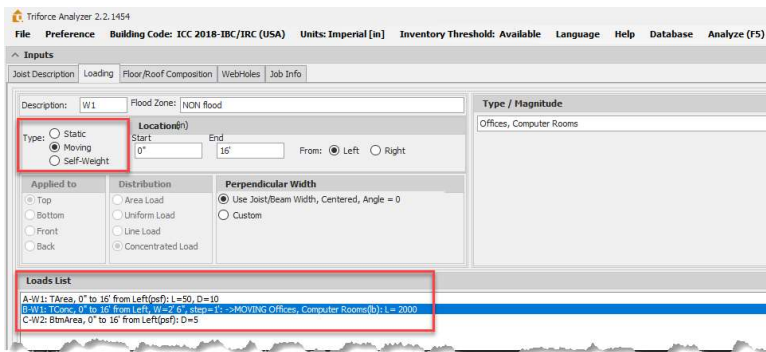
Triforce Analyzer 2.2.1454

File Preference Building Code: ICC 2018-IBC/IRC (USA) Units: Imperial [in] Inventory Threshold: Available Language Help Database Analyze (F5)

Inputs

Joist Description | Loading | Floor/Roof Composition | WebHoles | Job Info

Description: W1 Flood Zone: NON flood

Type: Static Moving Self-Weight

Location(in)
Start 0"
End 16'
From: Left Right

Applied to
Top
Bottom
Front
Back

Distribution
Area Load
Uniform Load
Line Load
Concentrated Load

Perpendicular Width
Use Joist/Beam Width, Centered, Angle = 0
Custom

Type / Magnitude
Offices, Computer Rooms

Loads List

A-W1: TArea, 0" to 16' from Left(psf): L=50, D=10
B-W1: TConc, 0" to 16' from Left, W=2' 6", step=1': ->MOVING Offices, Computer Rooms(lb): L= 2000
C-W2: BtmArea, 0" to 16' from Left(psf): D=5